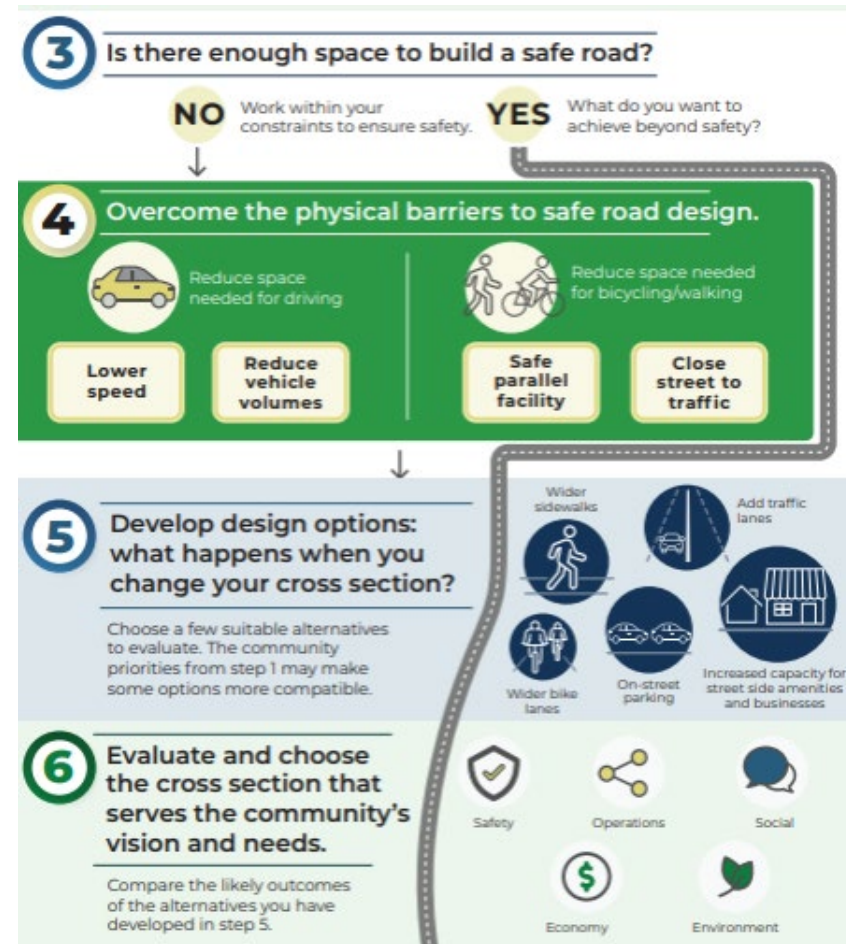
3 Is there enough space to build a safe road?

NO Work within your constraints to ensure safety.

YES What do you want to achieve beyond safety?

4 Overcome the physical barriers to safe road design.

Reduce space needed for driving

Reduce space needed for bicycling/walking

Lower speed

Reduce vehicle volumes

Safe parallel facility

Close street to traffic

5 Develop design options: what happens when you change your cross section?

Choose a few suitable alternatives to evaluate. The community priorities from step 1 may make some options more compatible.

Wider sidewalks

Add traffic lanes

Wider bike lanes

On-street parking

Increased capacity for street side amenities and businesses

6 Evaluate and choose the cross section that serves the community's vision and needs.

Compare the likely outcomes of the alternatives you have developed in step 5.

Safety

Operations

Social

Economy

Environment